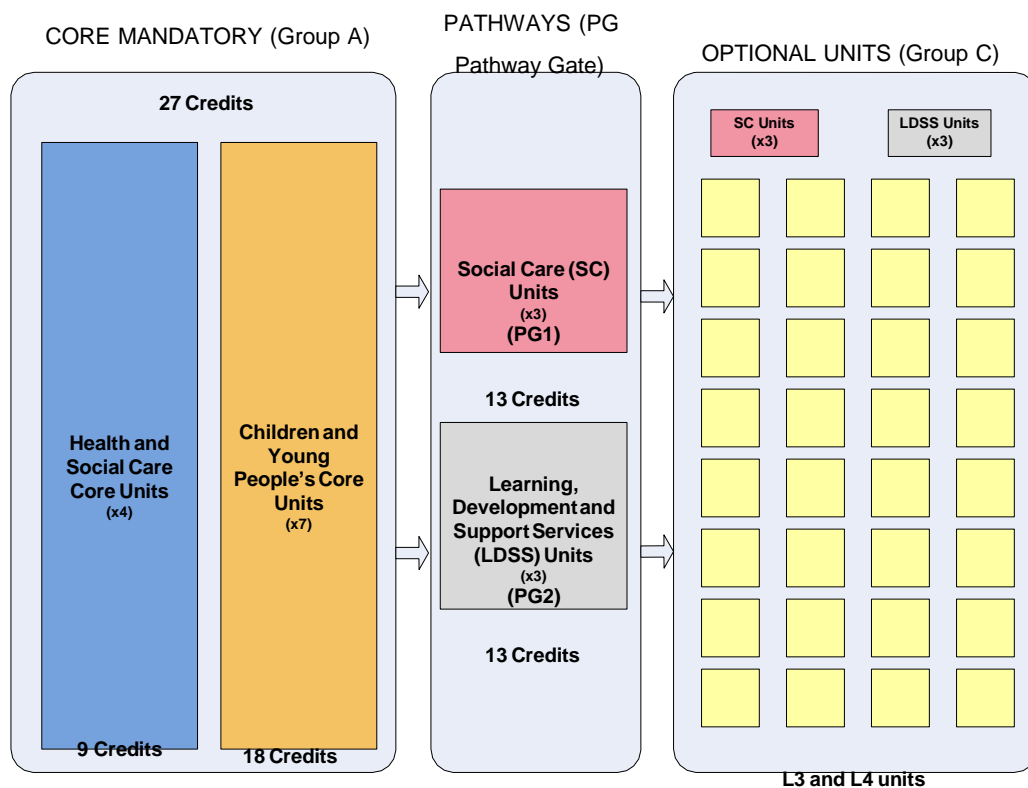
CORE MANDATORY (Group A)

PATHWAYS (PG Pathway Gate)

OPTIONAL UNITS (Group C)

27 Credits

Health and Social Care Core Units (x4)

9 Credits

Children and Young People's Core Units (x7)

18 Credits

Social Care (SC) Units (x3) (PG1)

13 Credits

Learning, Development and Support Services (LDSS) Units (x3) (PG2)

13 Credits

SC Units (x3)

LDSS Units (x3)

L3 and L4 units